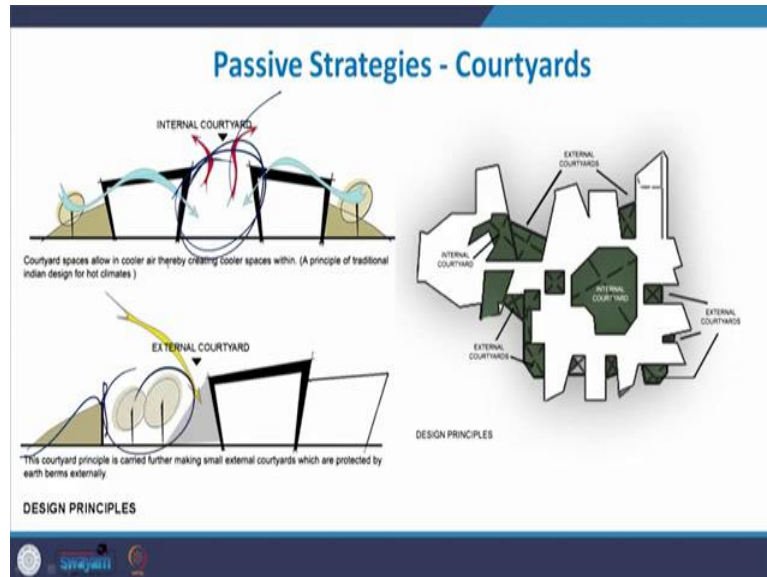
Passive Strategies - Courtyards

INTERNAL COURTYARD

Courtyard spaces allow in cooler air thereby creating cooler spaces within. (A principle of traditional indian design for hot climates )

EXTERNAL COURTYARD

This courtyard principle is carried further making small external courtyards which are protected by earth berms externally

DESIGN PRINCIPLES

EXTERNAL COURTYARDS

INTERNAL COURTYARD

INTERNAL COURTYARD

EXTERNAL COURTYARDS

EXTERNAL COURTYARDS

DESIGN PRINCIPLES

swayam